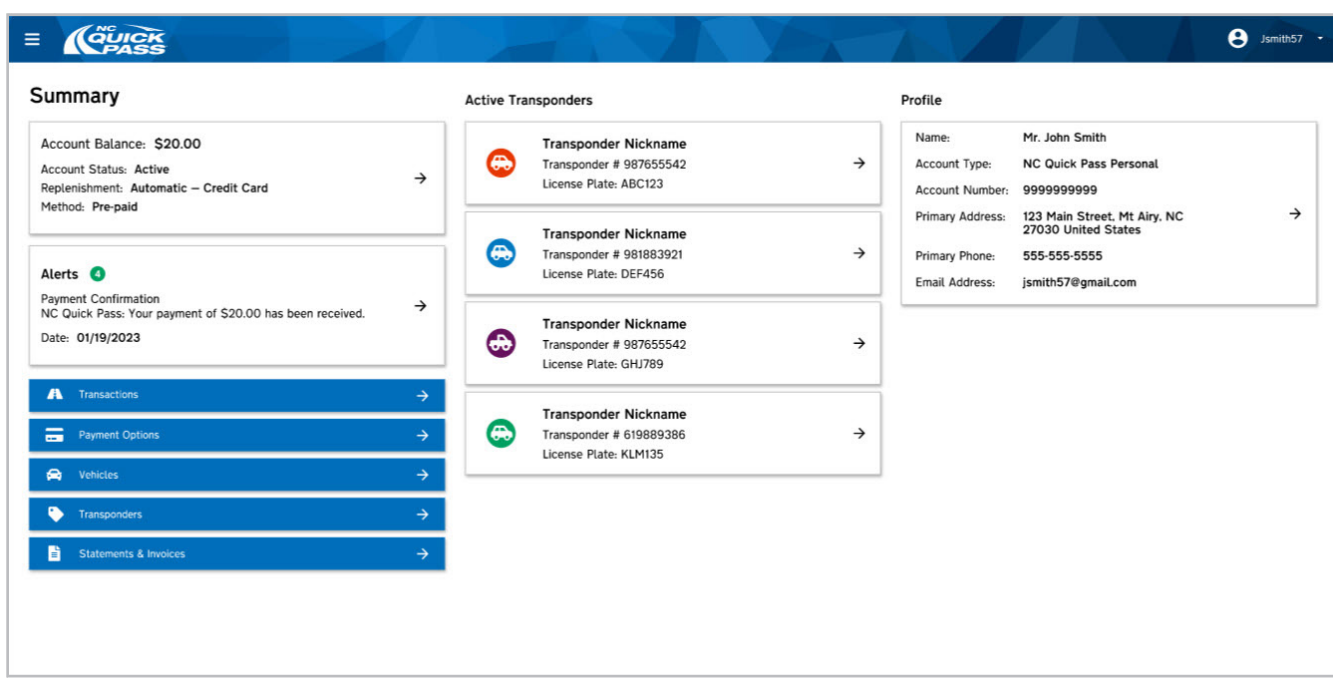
NC QUICK PASS

Jsmith57

Summary

Account Balance: $20.00
Account Status: Active
Replenishment: Automatic – Credit Card
Method: Pre-paid

Alerts 4
Payment Confirmation
NC Quick Pass: Your payment of $20.00 has been received.
Date: 01/19/2023

Transactions

Payment Options

Vehicles

Transponders

Statements & Invoices

Active Transponders

Transponder Nickname
Transponder # 987655542
License Plate: ABC123

Transponder Nickname
Transponder # 981883921
License Plate: DEF456

Transponder Nickname
Transponder # 987655542
License Plate: GHJ789

Transponder Nickname
Transponder # 619889386
License Plate: KLM135

Profile

| Name: | Mr. John Smith |
|---|---|
| Account Type: | NC Quick Pass Personal |
| Account Number: | 9999999999 |
| Primary Address: | 123 Main Street, Mt Airy, NC 27030 United States |
| Primary Phone: | 555-555-5555 |
| Email Address: | jsmith57@gmail.com |